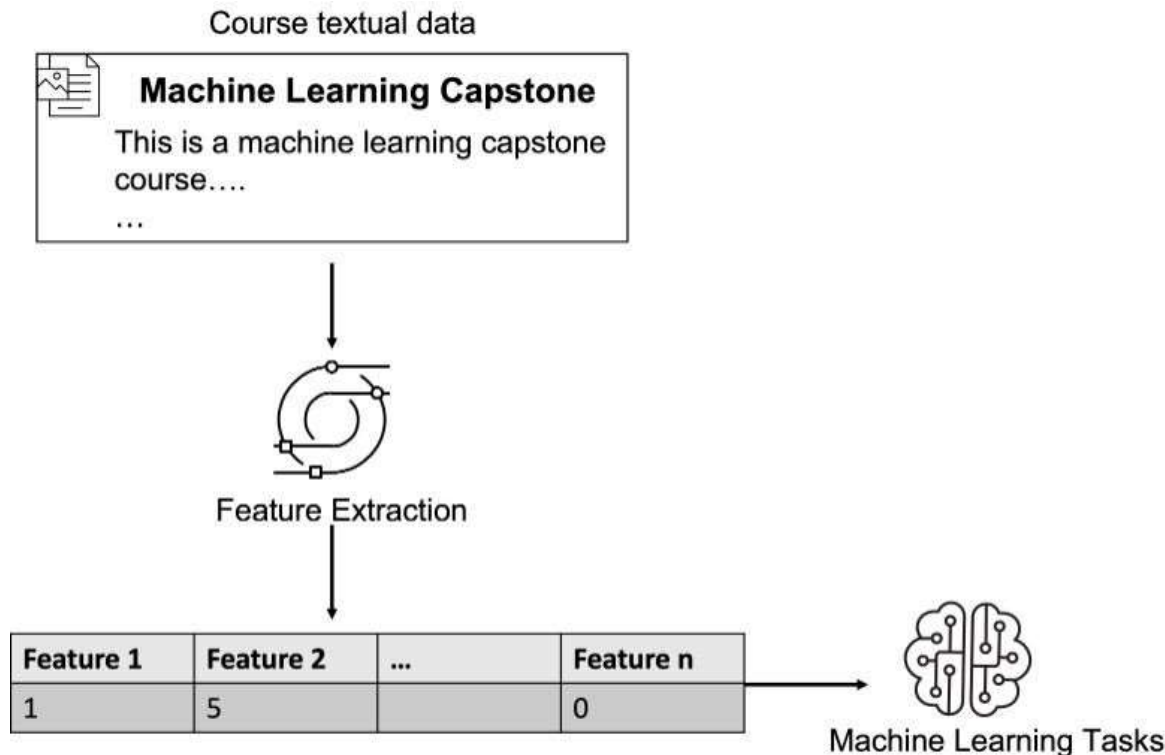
Course textual data

**Machine Learning Capstone**

This is a machine learning capstone course….

…

Feature Extraction

| Feature 1 | Feature 2 | … | Feature n |
|---|---|---|---|
| 1 | 5 | | 0 |

Machine Learning Tasks